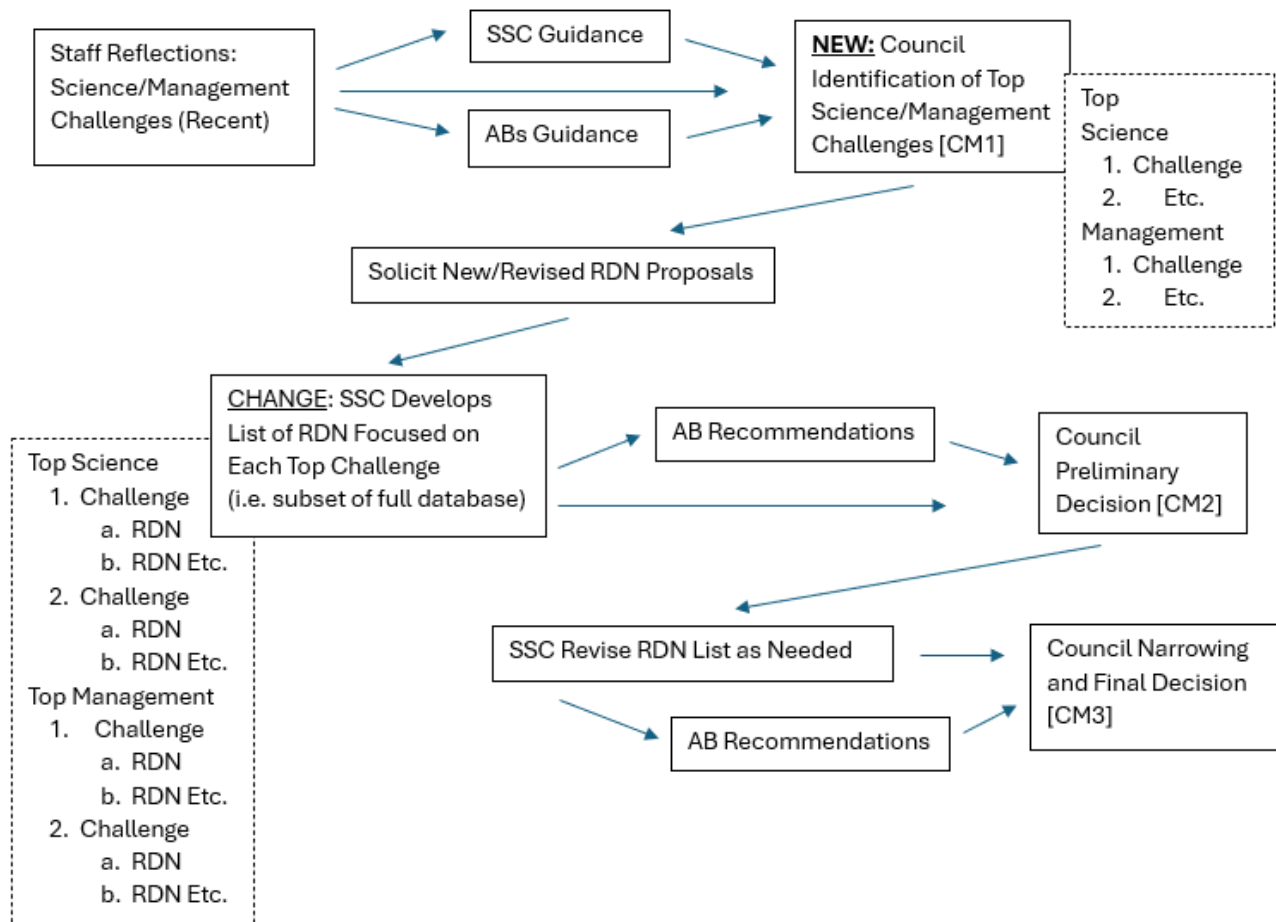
Staff Reflections: Science/Management Challenges (Recent)

SSC Guidance

ABs Guidance

NEW: Council Identification of Top Science/Management Challenges [CM1]

Top Science
1. Challenge
2. Etc.
Management
1. Challenge
2. Etc.

Solicit New/Revised RDN Proposals

CHANGE: SSC Develops List of RDN Focused on Each Top Challenge (i.e. subset of full database)

AB Recommendations

Council Preliminary Decision [CM2]

Top Science
1. Challenge
a. RDN
b. RDN Etc.
2. Challenge
a. RDN
b. RDN Etc.
Top Management
1. Challenge
a. RDN
b. RDN Etc.
2. Challenge
a. RDN
b. RDN Etc.

SSC Revise RDN List as Needed

AB Recommendations

Council Narrowing and Final Decision [CM3]